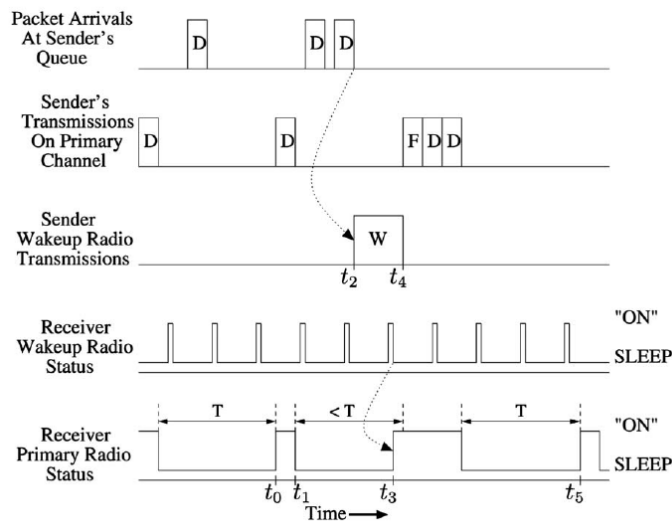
Packet Arrivals At Sender's Queue

D

D D

Sender's Transmissions On Primary Channel

D

D

F D D

Sender Wakeup Radio Transmissions

W

$t_2$ $t_4$

Receiver Wakeup Radio Status

"ON"

SLEEP

Receiver Primary Radio Status

T

< T

T

"ON"

SLEEP

$t_0$ $t_1$ $t_3$ $t_5$

Time